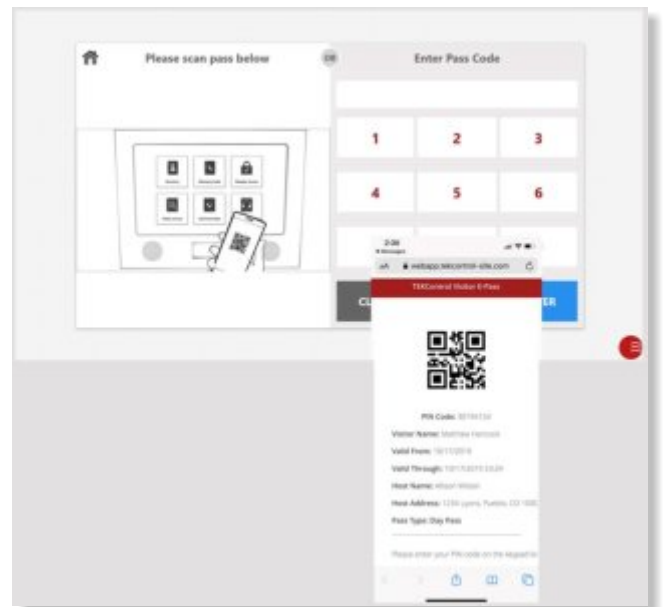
Please scan pass below

OR

Enter Pass Code

1
2
3
4
5
6

CL

ER

2:36

webapp.telcontrol-site.com

TEKControl Visitor E-Pass

PIN Code: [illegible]

Visitor Name: Matthew Hancock

Valid From: 10/17/2019

Valid Through: 10/17/2019 23:59

Host Name: Allison Wilson

Host Address: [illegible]

Pass Type: Day Pass

Please enter your PIN code on the keypad to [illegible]